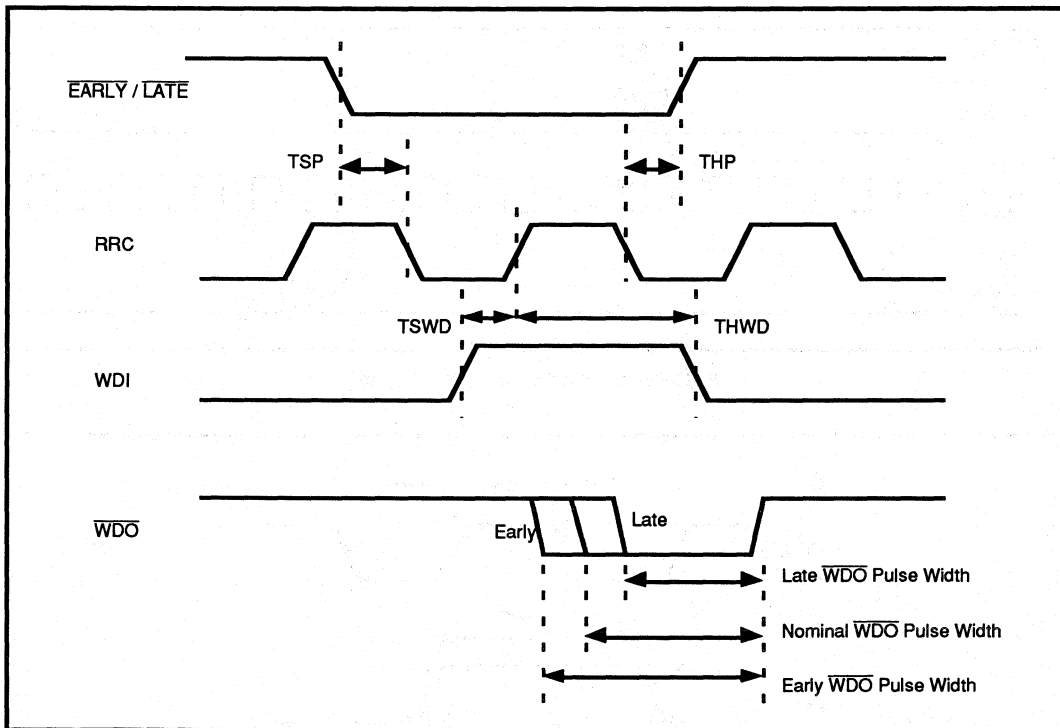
$\overline{\text{EARLY}}$ / $\overline{\text{LATE}}$

TSP

THP

RRC

TSWD

THWD

WDI

$\overline{\text{WDO}}$

Early

Late

Late $\overline{\text{WDO}}$ Pulse Width

Nominal $\overline{\text{WDO}}$ Pulse Width

Early $\overline{\text{WDO}}$ Pulse Width